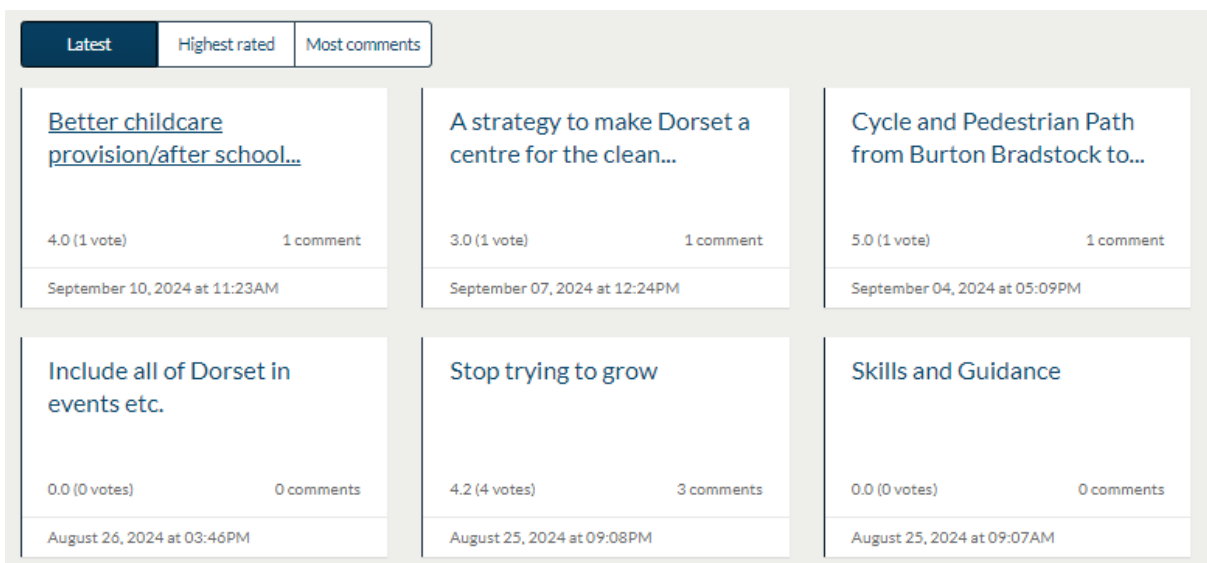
Latest | Highest rated | Most comments

Better childcare provision/after school...

4.0 (1 vote)
1 comment

September 10, 2024 at 11:23AM

A strategy to make Dorset a centre for the clean...

3.0 (1 vote)
1 comment

September 07, 2024 at 12:24PM

Cycle and Pedestrian Path from Burton Bradstock to...

5.0 (1 vote)
1 comment

September 04, 2024 at 05:09PM

Include all of Dorset in events etc.

0.0 (0 votes)
0 comments

August 26, 2024 at 03:46PM

Stop trying to grow

4.2 (4 votes)
3 comments

August 25, 2024 at 09:08PM

Skills and Guidance

0.0 (0 votes)
0 comments

August 25, 2024 at 09:07AM